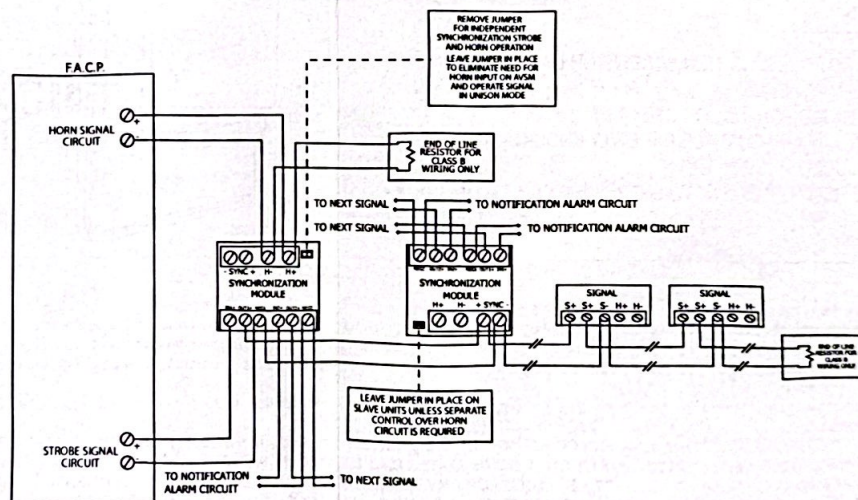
REMOVE JUMPER FOR INDEPENDENT SYNCHRONIZATION STROBE AND HORN OPERATION
LEAVE JUMPER IN PLACE TO ELIMINATE NEED FOR HORN INPUT ON AVSM AND OPERATE SIGNAL IN UNISON MODE

F.A.C.P.

+
HORN SIGNAL CIRCUIT
-

END OF LINE RESISTOR FOR CLASS B WIRING ONLY

TO NEXT SIGNAL
TO NOTIFICATION ALARM CIRCUIT
TO NEXT SIGNAL
TO NOTIFICATION ALARM CIRCUIT

- SYNC + H- H+
SYNCHRONIZATION MODULE

SYNCHRONIZATION MODULE
H+ H- + SYNC -

SIGNAL
S+ S+ S- H+ H-

SIGNAL
S+ S+ S- H+ H-

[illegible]

LEAVE JUMPER IN PLACE ON SLAVE UNITS UNLESS SEPARATE CONTROL OVER HORN CIRCUIT IS REQUIRED

+
STROBE SIGNAL CIRCUIT
-

TO NOTIFICATION ALARM CIRCUIT
TO NEXT SIGNAL